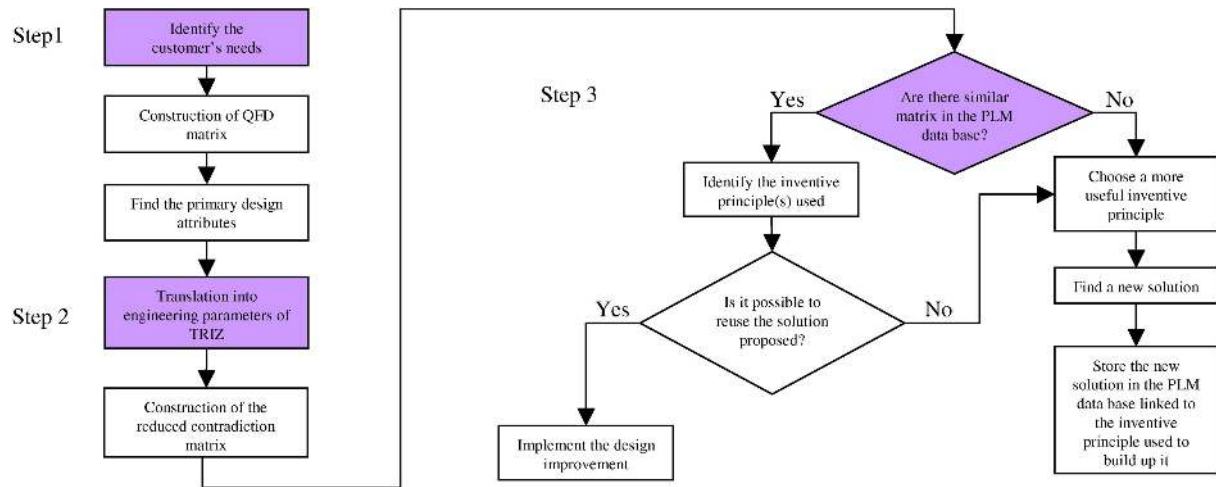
Step1

Identify the customer's needs

Construction of QFD matrix

Find the primary design attributes

Step 2

Translation into engineering parameters of TRIZ

Construction of the reduced contradiction matrix

Step 3

Are there similar matrix in the PLM data base?

Yes

No

Identify the inventive principle(s) used

Choose a more useful inventive principle

Is it possible to reuse the solution proposed?

Yes

No

Find a new solution

Implement the design improvement

Store the new solution in the PLM data base linked to the inventive principle used to build up it